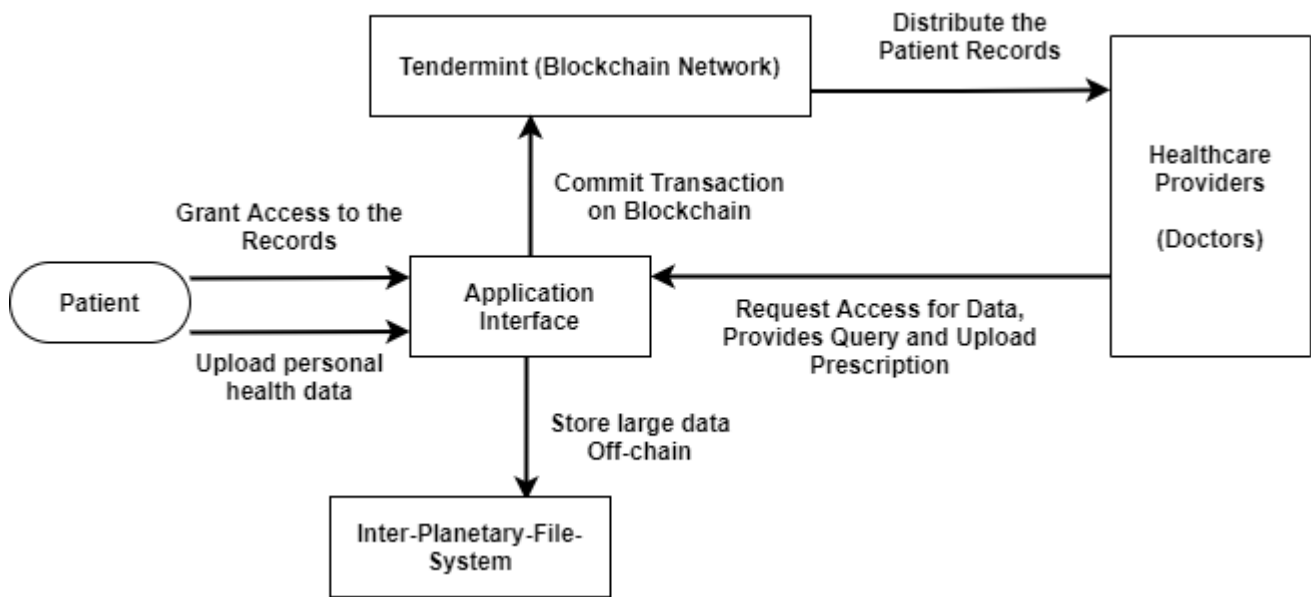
Tendermint (Blockchain Network)

Distribute the Patient Records

Healthcare Providers

(Doctors)

Commit Transaction on Blockchain

Grant Access to the Records

Patient

Application Interface

Request Access for Data, Provides Query and Upload Prescription

Upload personal health data

Store large data Off-chain

Inter-Planetary-File-System